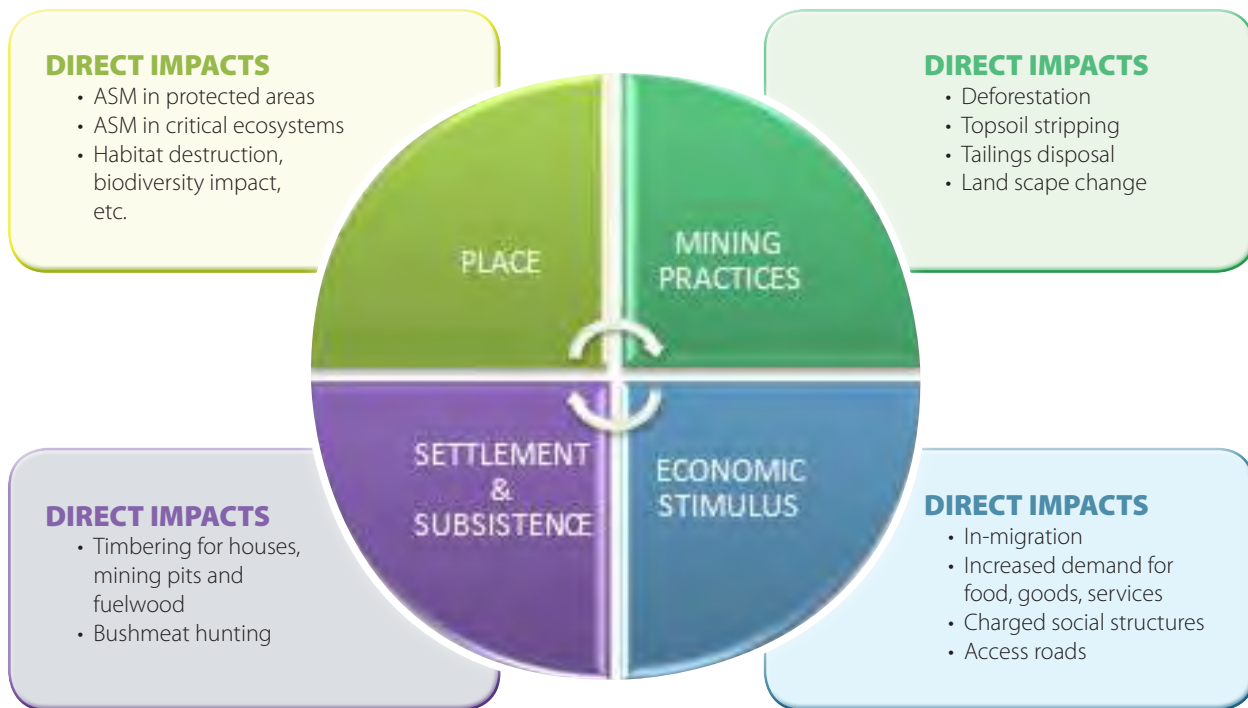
DIRECT IMPACTS
• ASM in protected areas
• ASM in critical ecosystems
• Habitat destruction, biodiversity impact, etc.

DIRECT IMPACTS
• Deforestation
• Topsoil stripping
• Tailings disposal
• Land scape change

PLACE

MINING PRACTICES

SETTLEMENT & SUBSISTENCE

ECONOMIC STIMULUS

DIRECT IMPACTS
• Timbering for houses, mining pits and fuelwood
• Bushmeat hunting

DIRECT IMPACTS
• In-migration
• Increased demand for food, goods, services
• Charged social structures
• Access roads